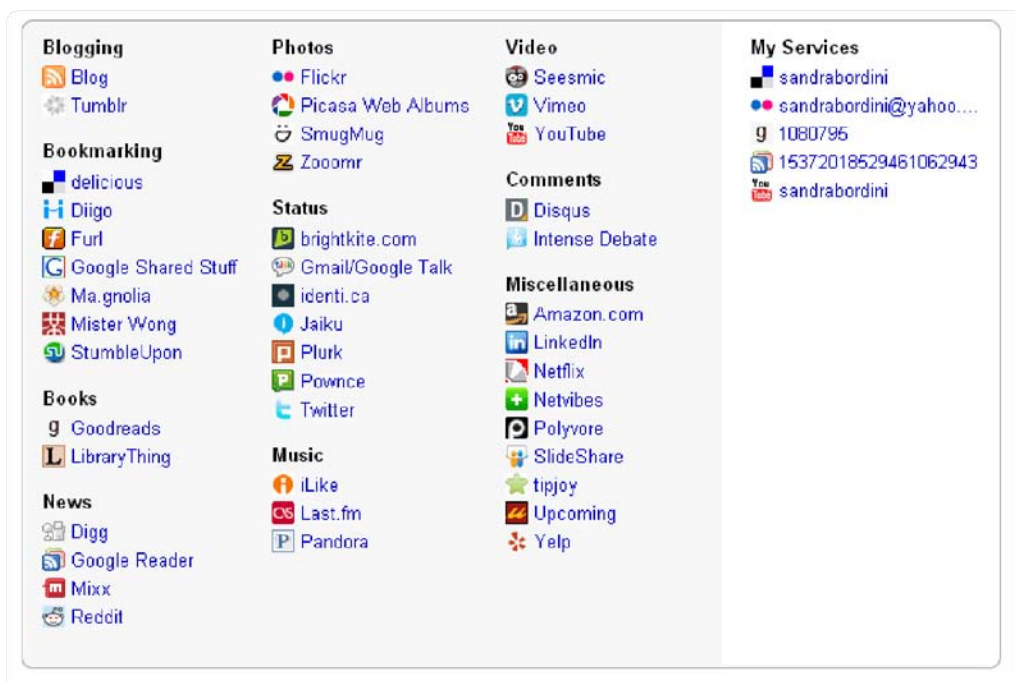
Blogging
Blog
Tumblr

Bookmarking
delicious
Diigo
Furl
Google Shared Stuff
Ma.gnolia
Mister Wong
StumbleUpon

Books
Goodreads
LibraryThing

News
Digg
Google Reader
Mixx
Reddit

Photos
Flickr
Picasa Web Albums
SmugMug
Zooomr

Status
brightkite.com
Gmail/Google Talk
identi.ca
Jaiku
Plurk
Pownce
Twitter

Music
iLike
Last.fm
Pandora

Video
Seesmic
Vimeo
YouTube

Comments
Disqus
Intense Debate

Miscellaneous
Amazon.com
LinkedIn
Netflix
Netvibes
Polyvore
SlideShare
tipjoy
Upcoming
Yelp

My Services
sandrabordini
sandrabordini@yahoo....
1080795
15372018529461062943
sandrabordini